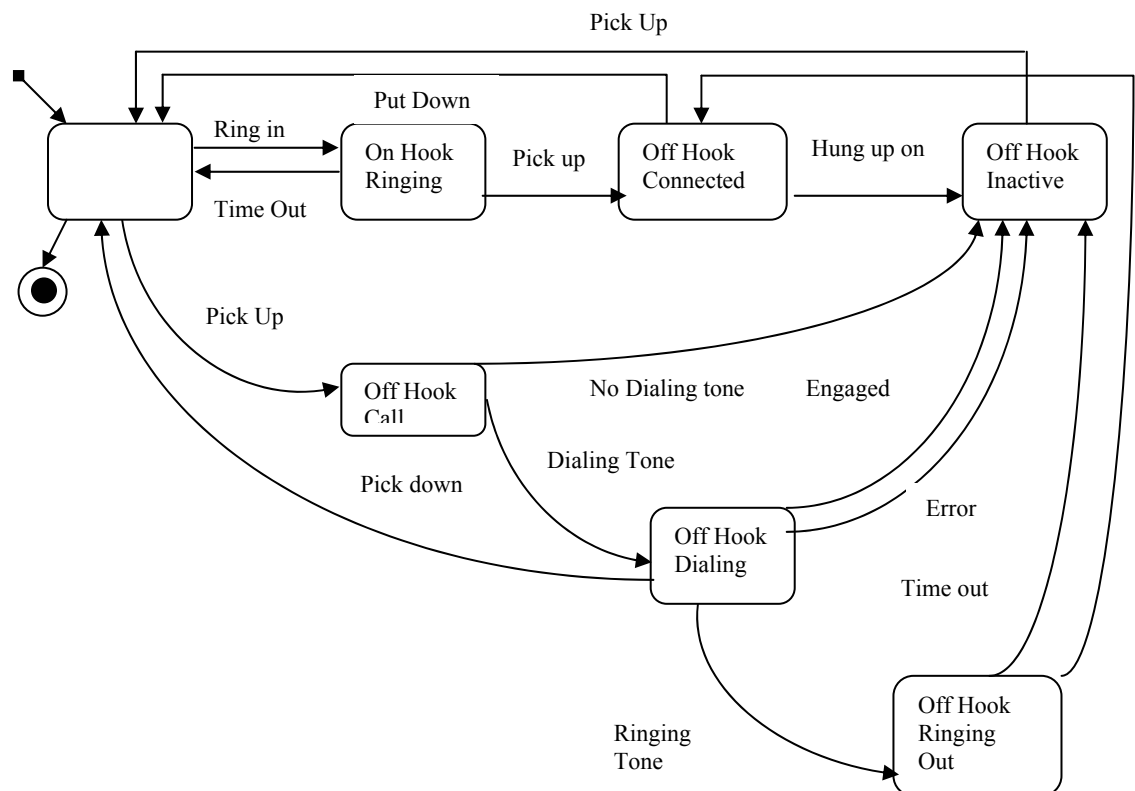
Pick Up

Put Down

Ring in

On Hook Ringing

Time Out

Pick up

Off Hook Connected

Hung up on

Off Hook Inactive

Pick Up

Off Hook Call

No Dialing tone

Engaged

Dialing Tone

Pick down

Off Hook Dialing

Error

Time out

Ringing Tone

Off Hook Ringing Out